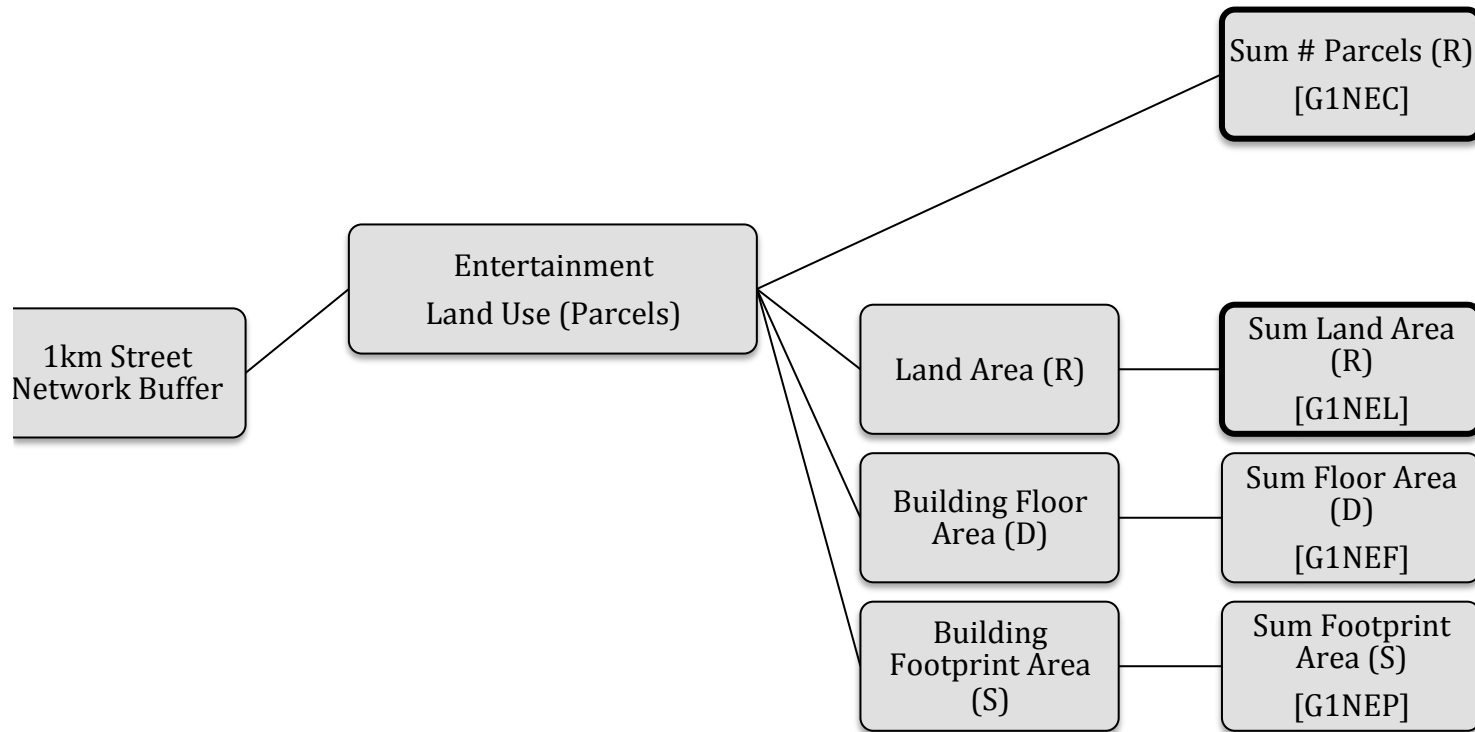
1km Street Network Buffer

Entertainment Land Use (Parcels)

Sum # Parcels (R) [G1NEC]

Land Area (R)

Sum Land Area (R) [G1NEL]

Building Floor Area (D)

Sum Floor Area (D) [G1NEF]

Building Footprint Area (S)

Sum Footprint Area (S) [G1NEP]